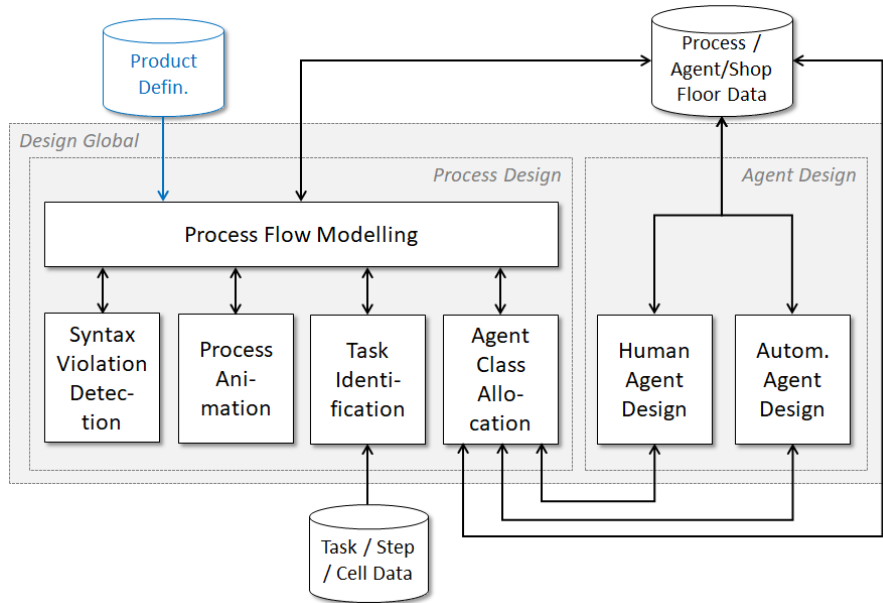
Product Defin.

Process / Agent/Shop Floor Data

Design Global

Process Design

Agent Design

Process Flow Modelling

Syntax Violation Detection

Process Animation

Task Identification

Agent Class Allocation

Human Agent Design

Autom. Agent Design

Task / Step / Cell Data